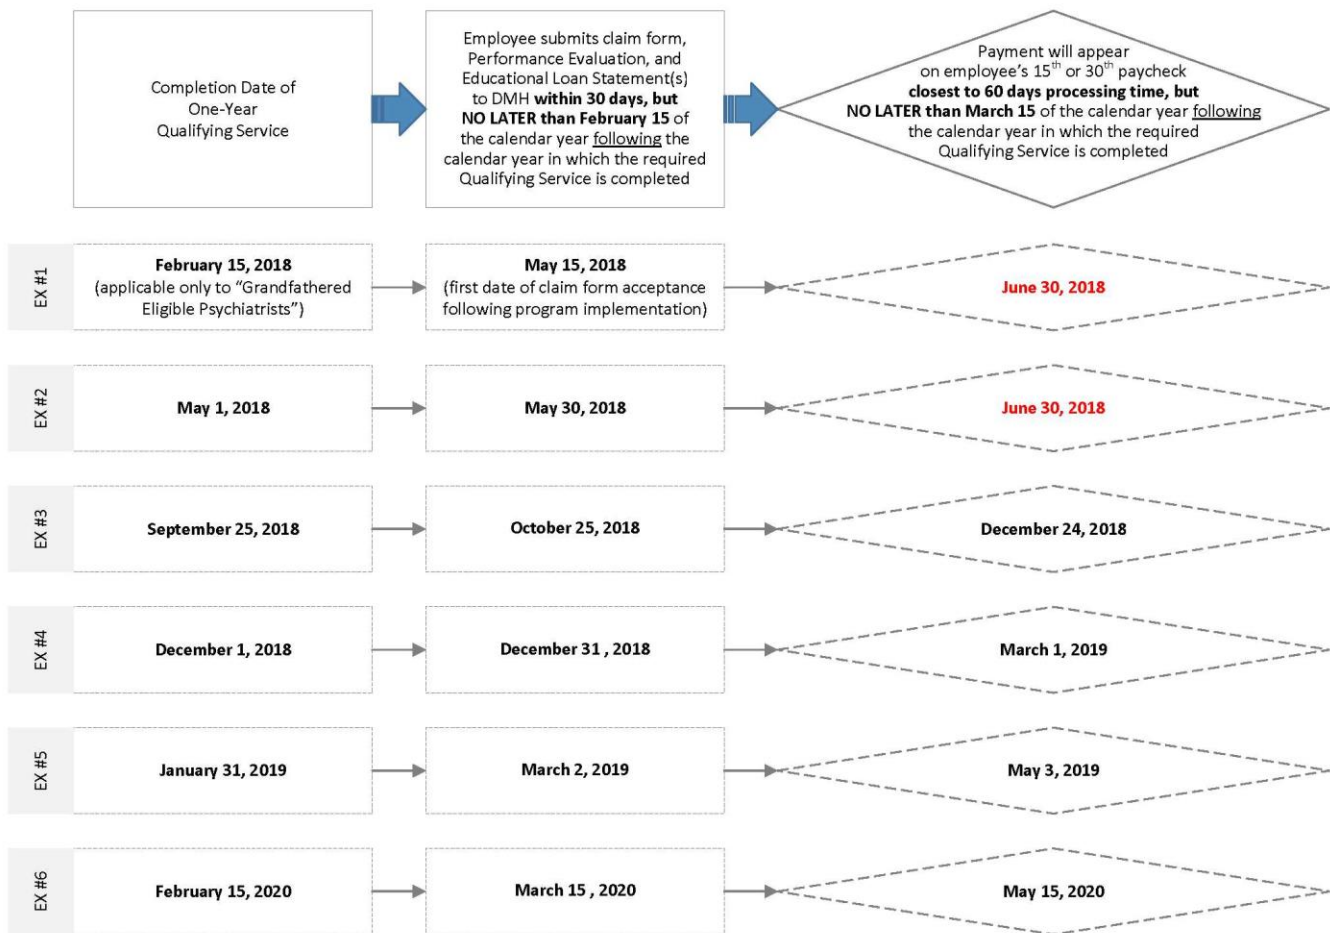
Completion Date of One-Year Qualifying Service

Employee submits claim form, Performance Evaluation, and Educational Loan Statement(s) to DMH **within 30 days, but NO LATER than February 15** of the calendar year following the calendar year in which the required Qualifying Service is completed

Payment will appear on employee's $15^{th}$ or $30^{th}$ paycheck **closest to 60 days processing time, but NO LATER than March 15** of the calendar year following the calendar year in which the required Qualifying Service is completed

EX #1

**February 15, 2018** (applicable only to "Grandfathered Eligible Psychiatrists")

**May 15, 2018** (first date of claim form acceptance following program implementation)

**June 30, 2018**

EX #2

**May 1, 2018**

**May 30, 2018**

**June 30, 2018**

EX #3

**September 25, 2018**

**October 25, 2018**

**December 24, 2018**

EX #4

**December 1, 2018**

**December 31 , 2018**

**March 1, 2019**

EX #5

**January 31, 2019**

**March 2, 2019**

**May 3, 2019**

EX #6

**February 15, 2020**

**March 15 , 2020**

**May 15, 2020**